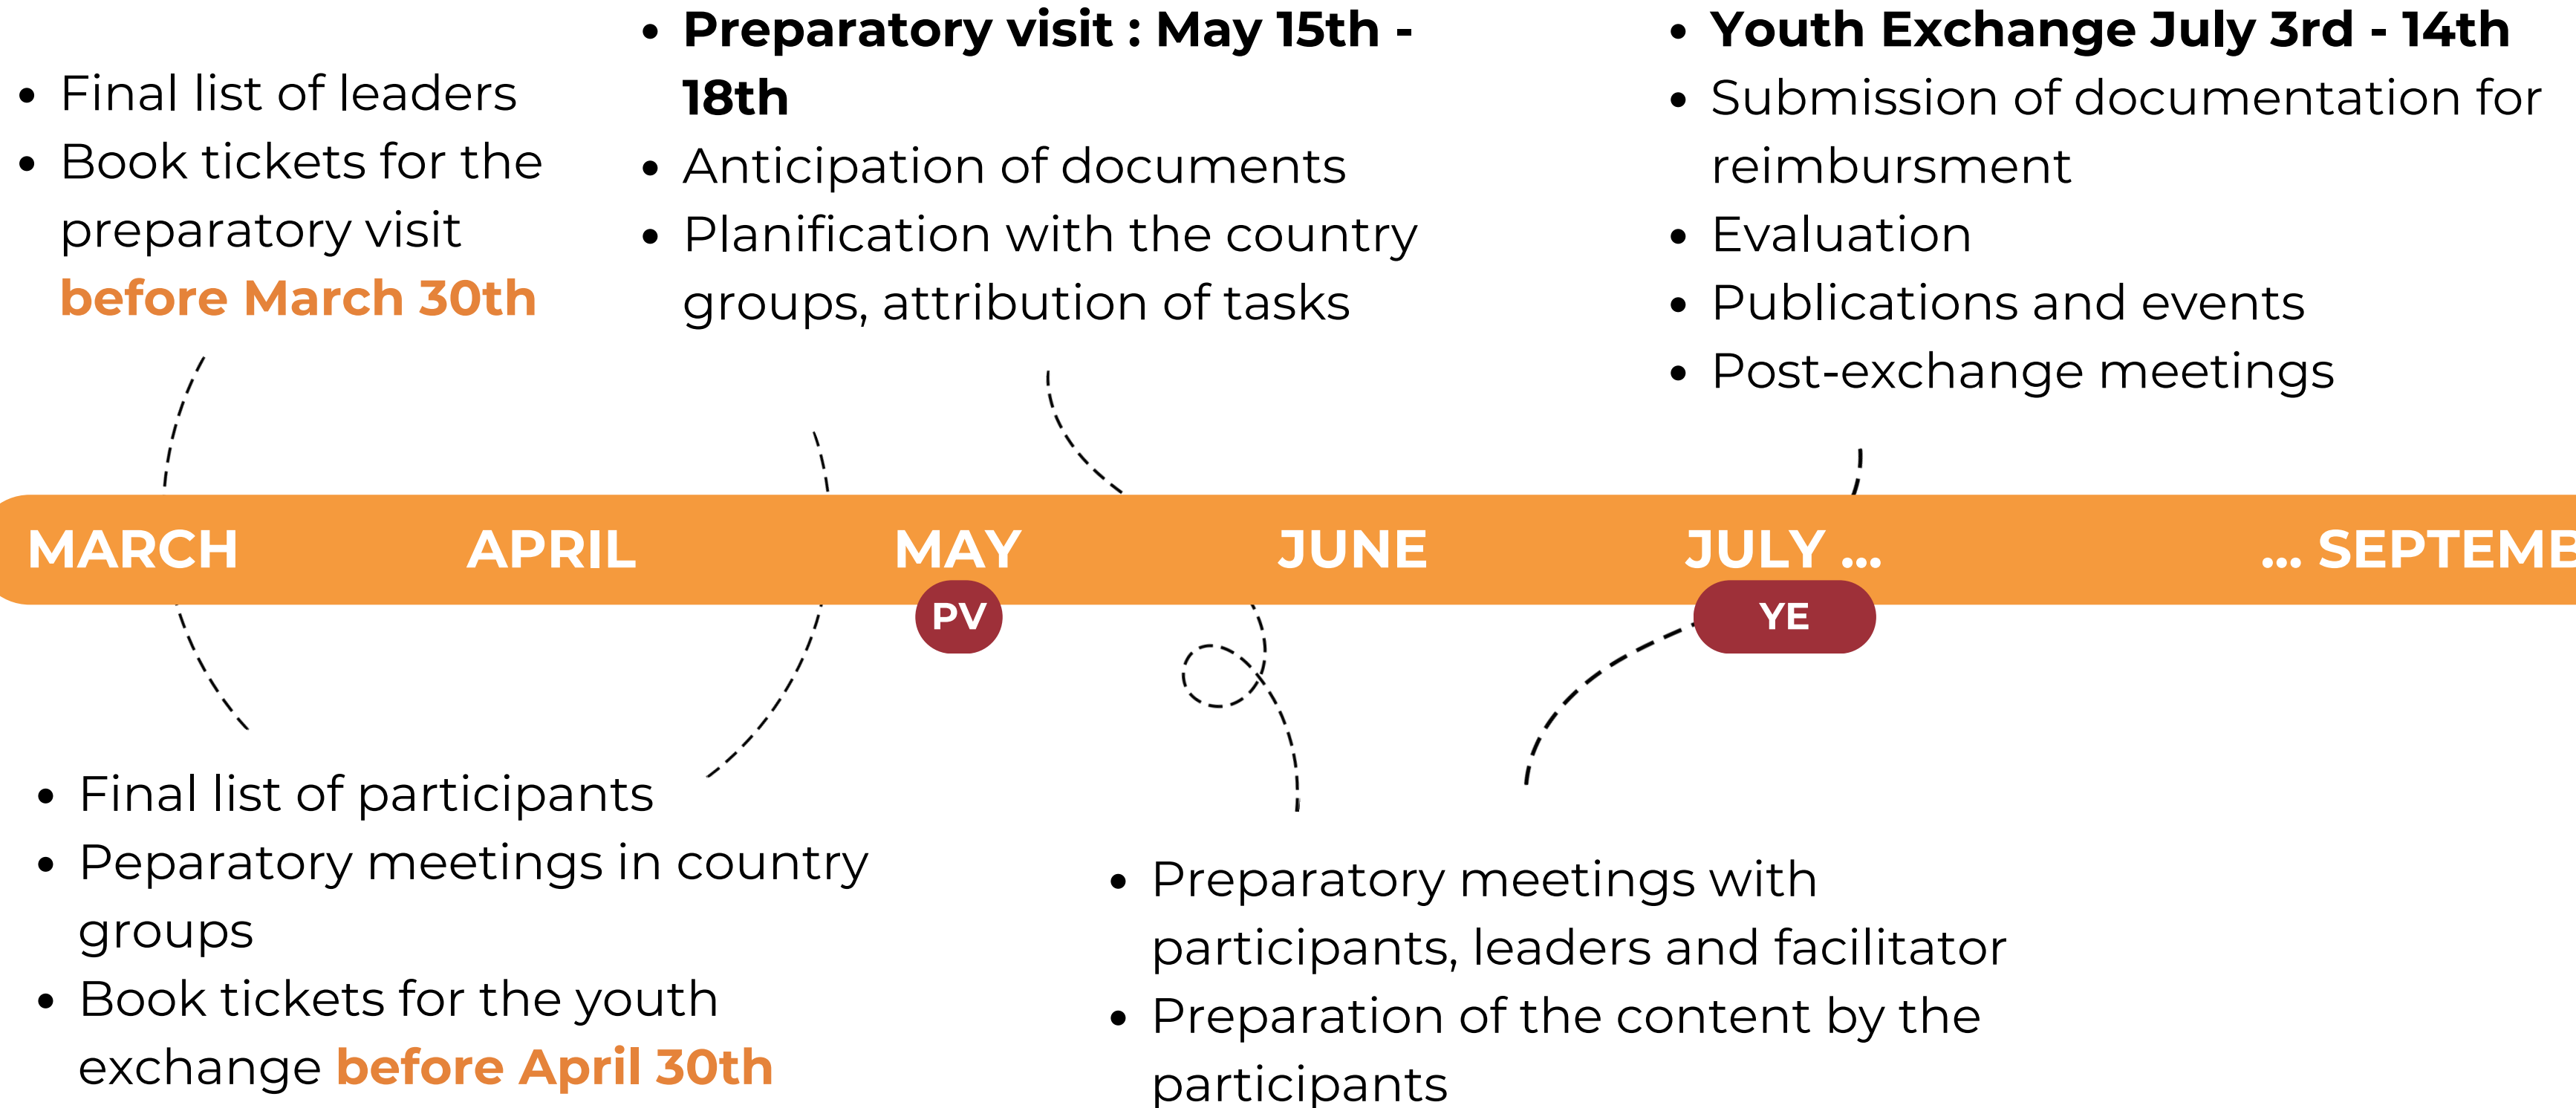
- Final list of leaders
- Book tickets for the preparatory visit **before March 30th**

- **Preparatory visit : May 15th - 18th**
- Anticipation of documents
- Planification with the country groups, attribution of tasks

- **Youth Exchange July 3rd - 14th**
- Submission of documentation for reimbursment
- Evaluation
- Publications and events
- Post-exchange meetings

MARCH APRIL MAY JUNE JULY ... ... SEPTEME

PV

YE

- Final list of participants
- Peparatory meetings in country groups
- Book tickets for the youth exchange **before April 30th**

- Preparatory meetings with participants, leaders and facilitator
- Preparation of the content by the participants